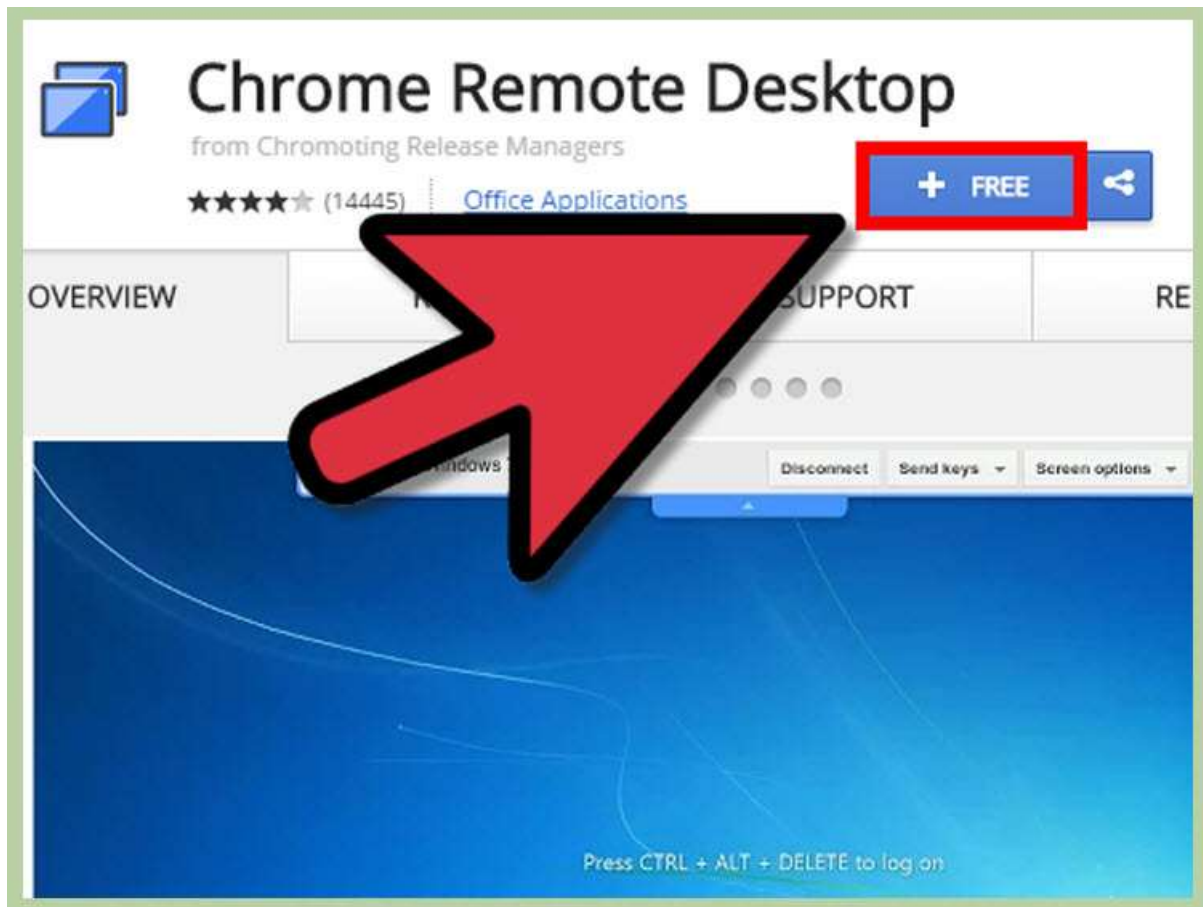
Chrome Remote Desktop
from Chromoting Release Managers
★★★★★ (14445) Office Applications
+ FREE

OVERVIEW
R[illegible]
SUPPORT
RE

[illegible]indows 7
Disconnect
Send keys
Screen options

Press CTRL + ALT + DELETE to log on